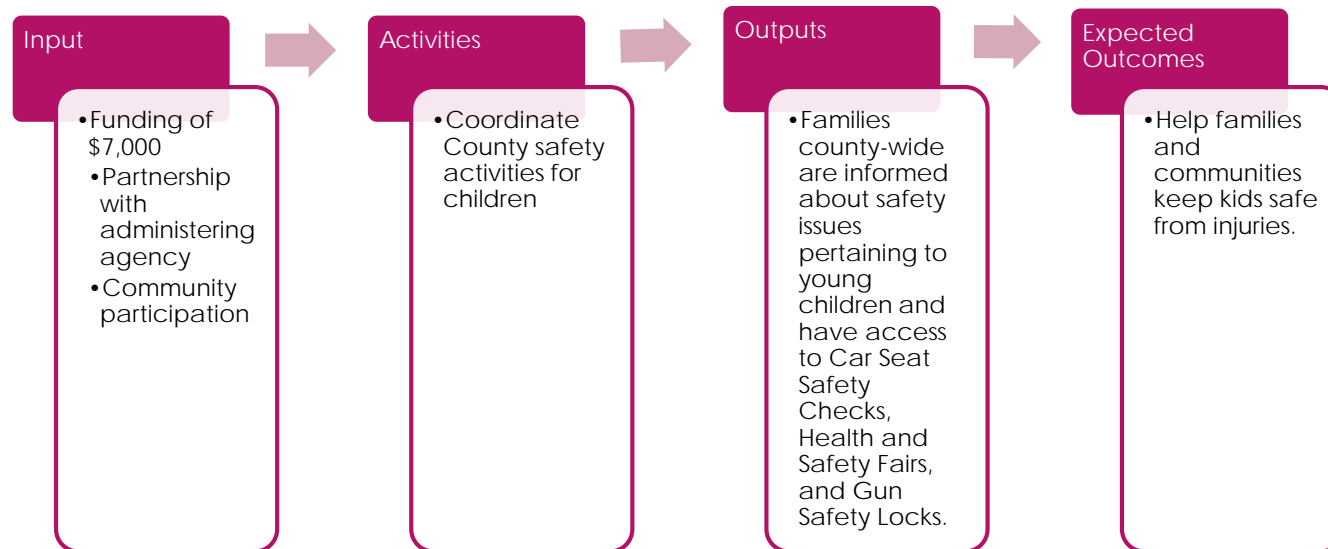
Input

•Funding of $7,000
•Partnership with administering agency
•Community participation

Activities

•Coordinate County safety activities for children

Outputs

•Families county-wide are informed about safety issues pertaining to young children and have access to Car Seat Safety Checks, Health and Safety Fairs, and Gun Safety Locks.

Expected Outcomes

•Help families and communities keep kids safe from injuries.